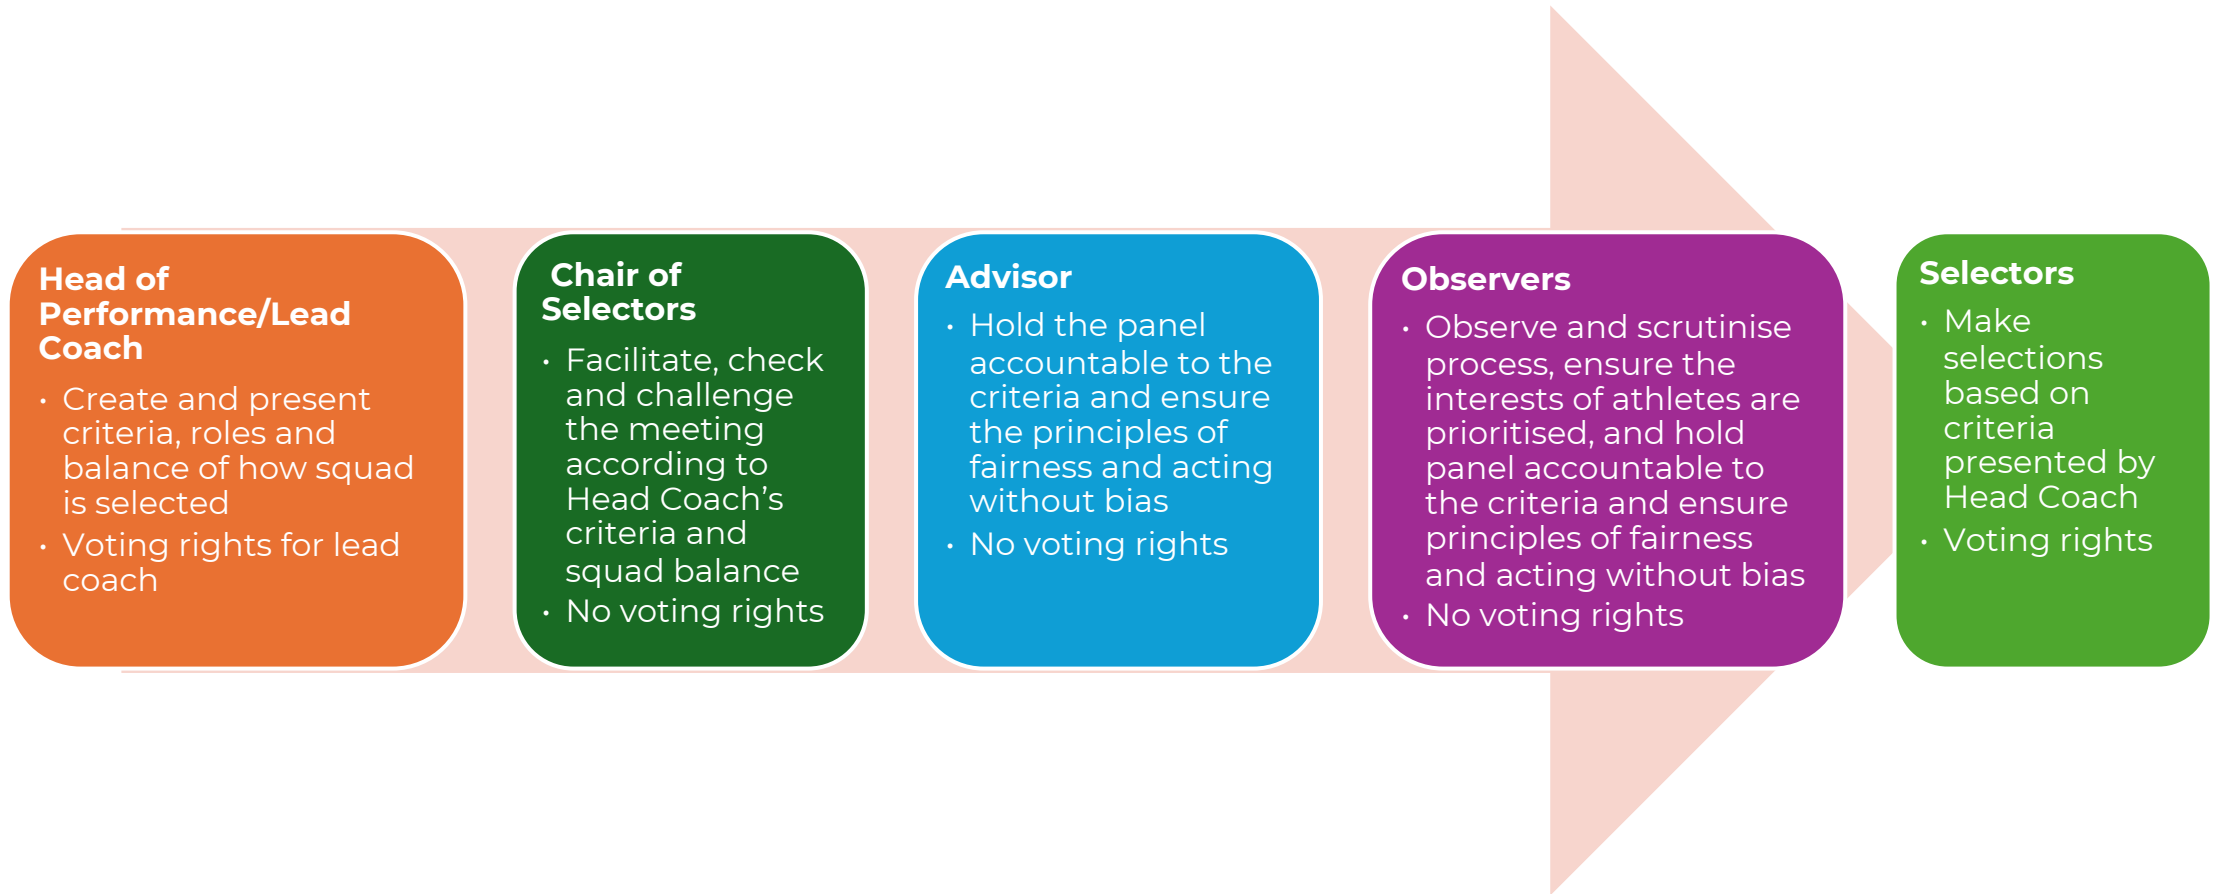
Head of Performance/Lead Coach

- Create and present criteria, roles and balance of how squad is selected
- Voting rights for lead coach

Chair of Selectors

- Facilitate, check and challenge the meeting according to Head Coach's criteria and squad balance
- No voting rights

Advisor

- Hold the panel accountable to the criteria and ensure the principles of fairness and acting without bias
- No voting rights

Observers

- Observe and scrutinise process, ensure the interests of athletes are prioritised, and hold panel accountable to the criteria and ensure principles of fairness and acting without bias
- No voting rights

Selectors

- Make selections based on criteria presented by Head Coach
- Voting rights